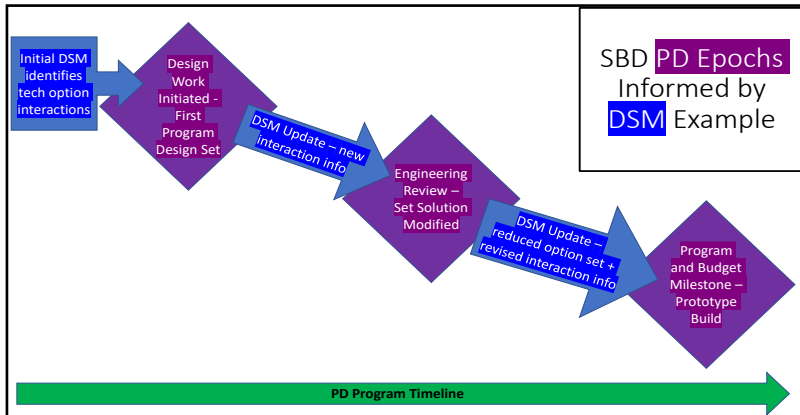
SBD PD Epochs Informed by DSM Example

Initial DSM identifies tech option interactions

Design Work Initiated - First Program Design Set

DSM Update – new interaction info

Engineering Review – Set Solution Modified

DSM Update – reduced option set + revised interaction info

Program and Budget Milestone – Prototype Build

PD Program Timeline